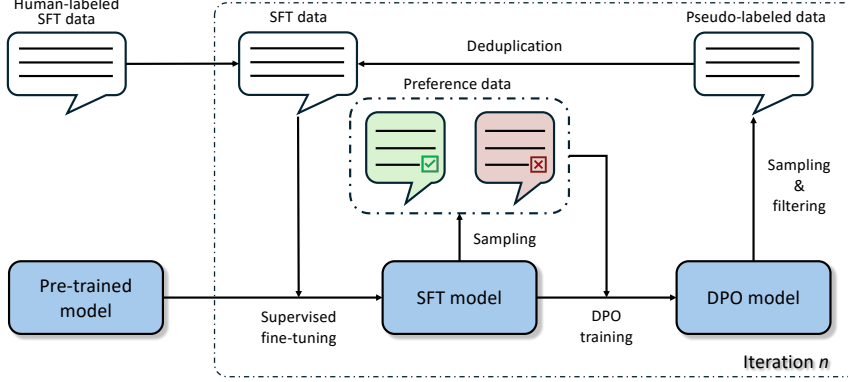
Human-labeled SFT data

SFT data

Deduplication

Pseudo-labeled data

Preference data

Sampling & filtering

Sampling

Pre-trained model

Supervised fine-tuning

SFT model

DPO training

DPO model

Iteration $n$